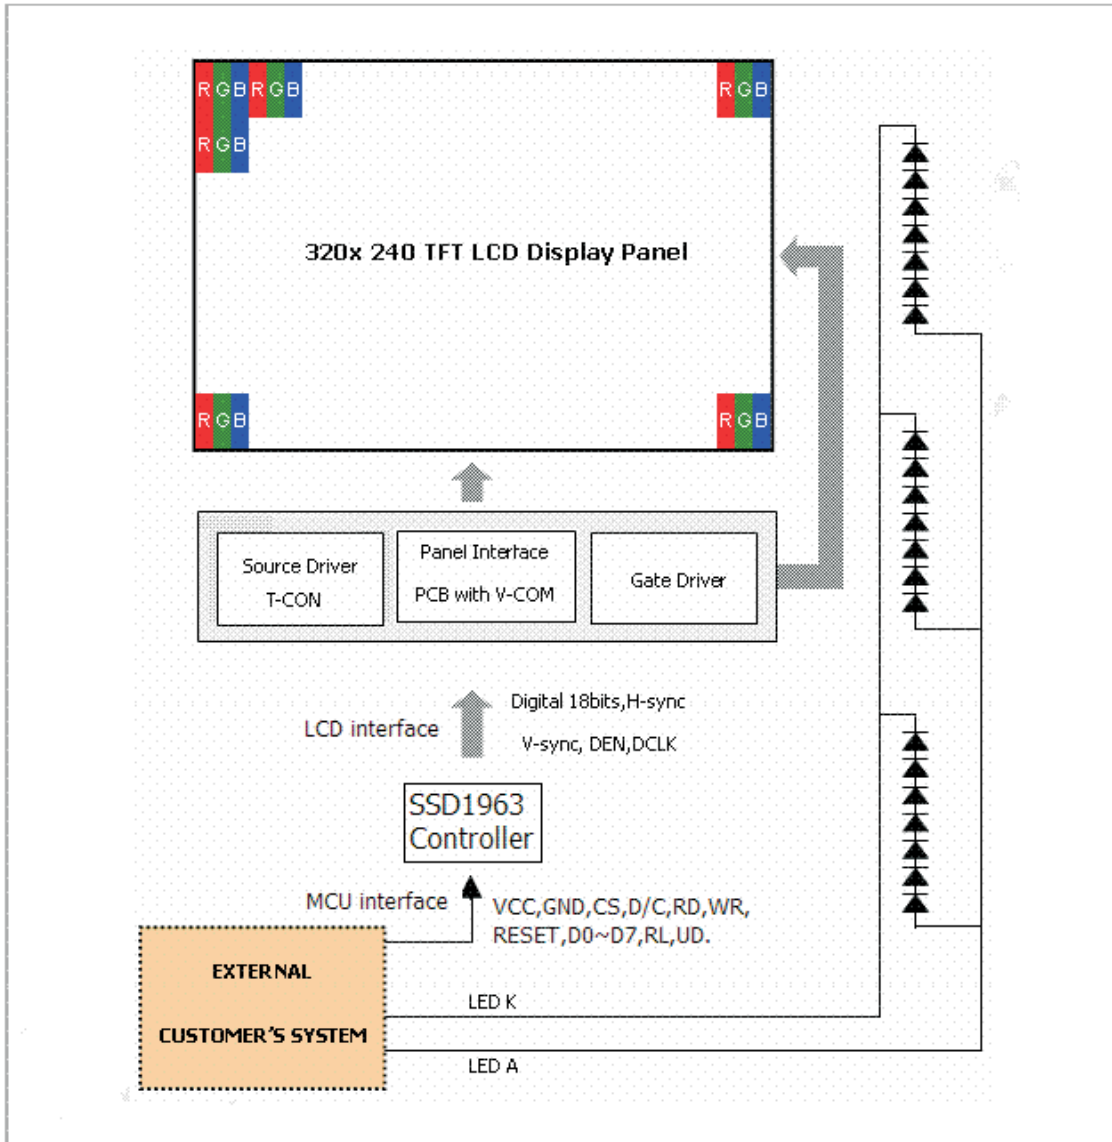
RGBRGB
RGB
RGB
320x 240 TFT LCD Display Panel
RGB
RGB

Source Driver
T-CON

Panel Interface
PCB with V-COM

Gate Driver

LCD interface

Digital 18bits,H-sync
V-sync, DEN,DCLK

SSD1963
Controller

MCU interface

VCC,GND,CS,D/C,RD,WR,
RESET,D0~D7,RL,UD.

EXTERNAL
CUSTOMER'S SYSTEM

LED K
LED A